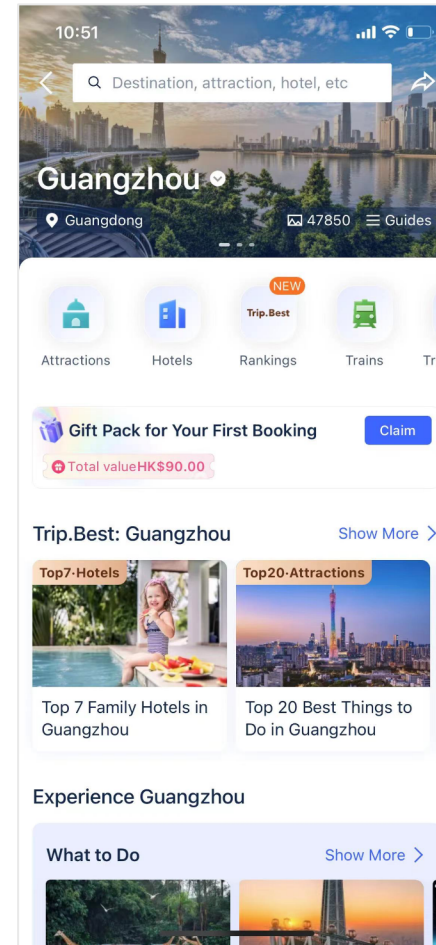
10:51

Destination, attraction, hotel, etc

Guangzhou

Guangdong

47850 Guides

NEW

Trip.Best

Attractions Hotels Rankings Trains Tr

Gift Pack for Your First Booking

Claim

Total valueHK$90.00

Trip.Best: Guangzhou

Show More

Top7·Hotels

Top20·Attractions

Top 7 Family Hotels in Guangzhou

Top 20 Best Things to Do in Guangzhou

Experience Guangzhou

What to Do

Show More